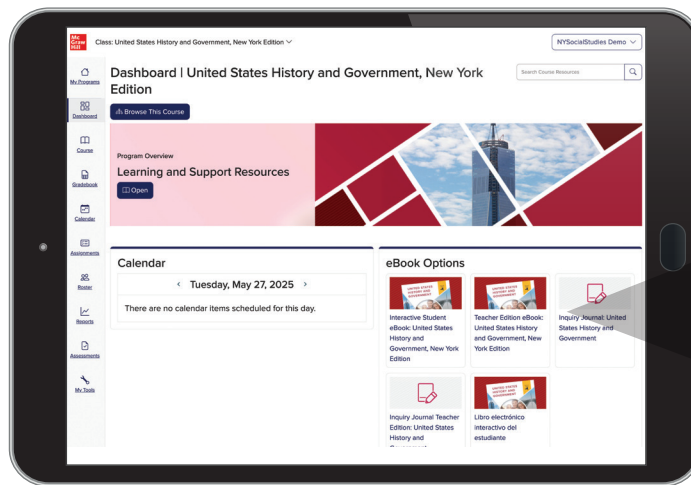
Mc Graw Hill

Class: United States History and Government, New York Edition

NYSocialStudies Demo

My Programs

Dashboard

Course

Gradebook

Calendar

Assignments

Roster

Reports

Assessments

My Tools

Dashboard | United States History and Government, New York Edition

Search Course Resources

Browse This Course

Program Overview

Learning and Support Resources

Open

Calendar

‹ Tuesday, May 27, 2025 ›

There are no calendar items scheduled for this day.

eBook Options

Interactive Student eBook: United States History and Government, New York Edition

Teacher Edition eBook: United States History and Government, New York Edition

Inquiry Journal: United States History and Government

Inquiry Journal Teacher Edition: United States History and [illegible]

Libro electrónico interactivo del estudiante